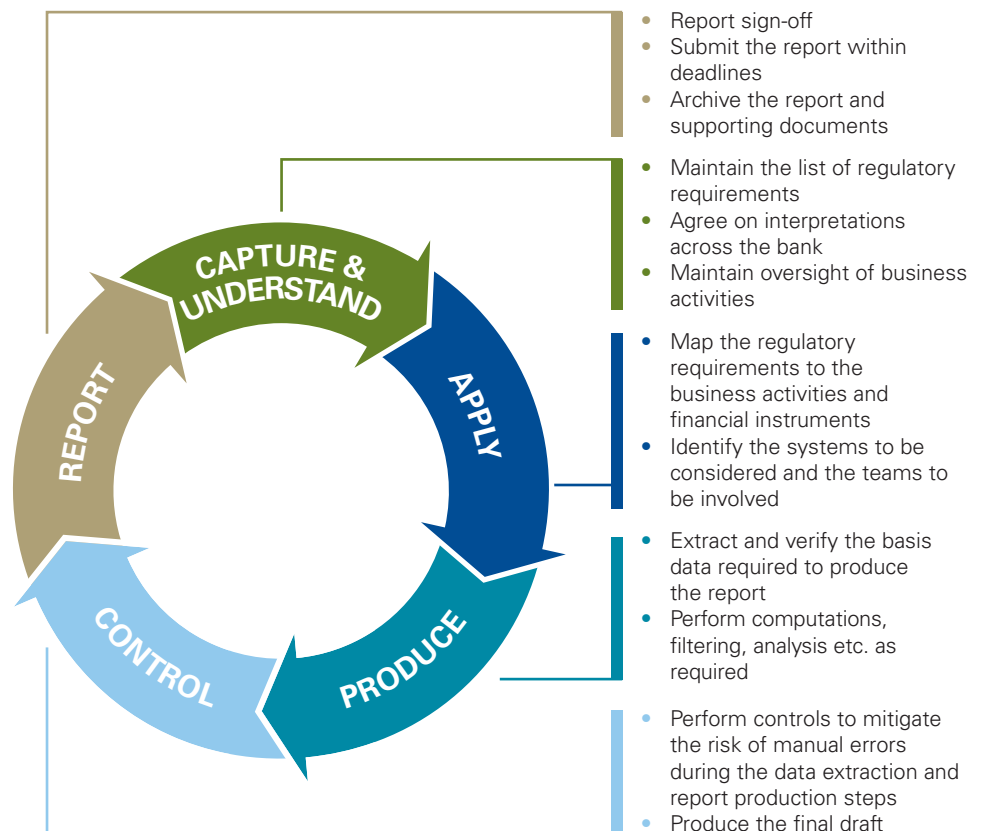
CAPTURE & UNDERSTAND

APPLY

PRODUCE

CONTROL

REPORT

- Report sign-off
- Submit the report within deadlines
- Archive the report and supporting documents

- Maintain the list of regulatory requirements
- Agree on interpretations across the bank
- Maintain oversight of business activities

- Map the regulatory requirements to the business activities and financial instruments
- Identify the systems to be considered and the teams to be involved

- Extract and verify the basis data required to produce the report
- Perform computations, filtering, analysis etc. as required

- Perform controls to mitigate the risk of manual errors during the data extraction and report production steps
- Produce the final draft